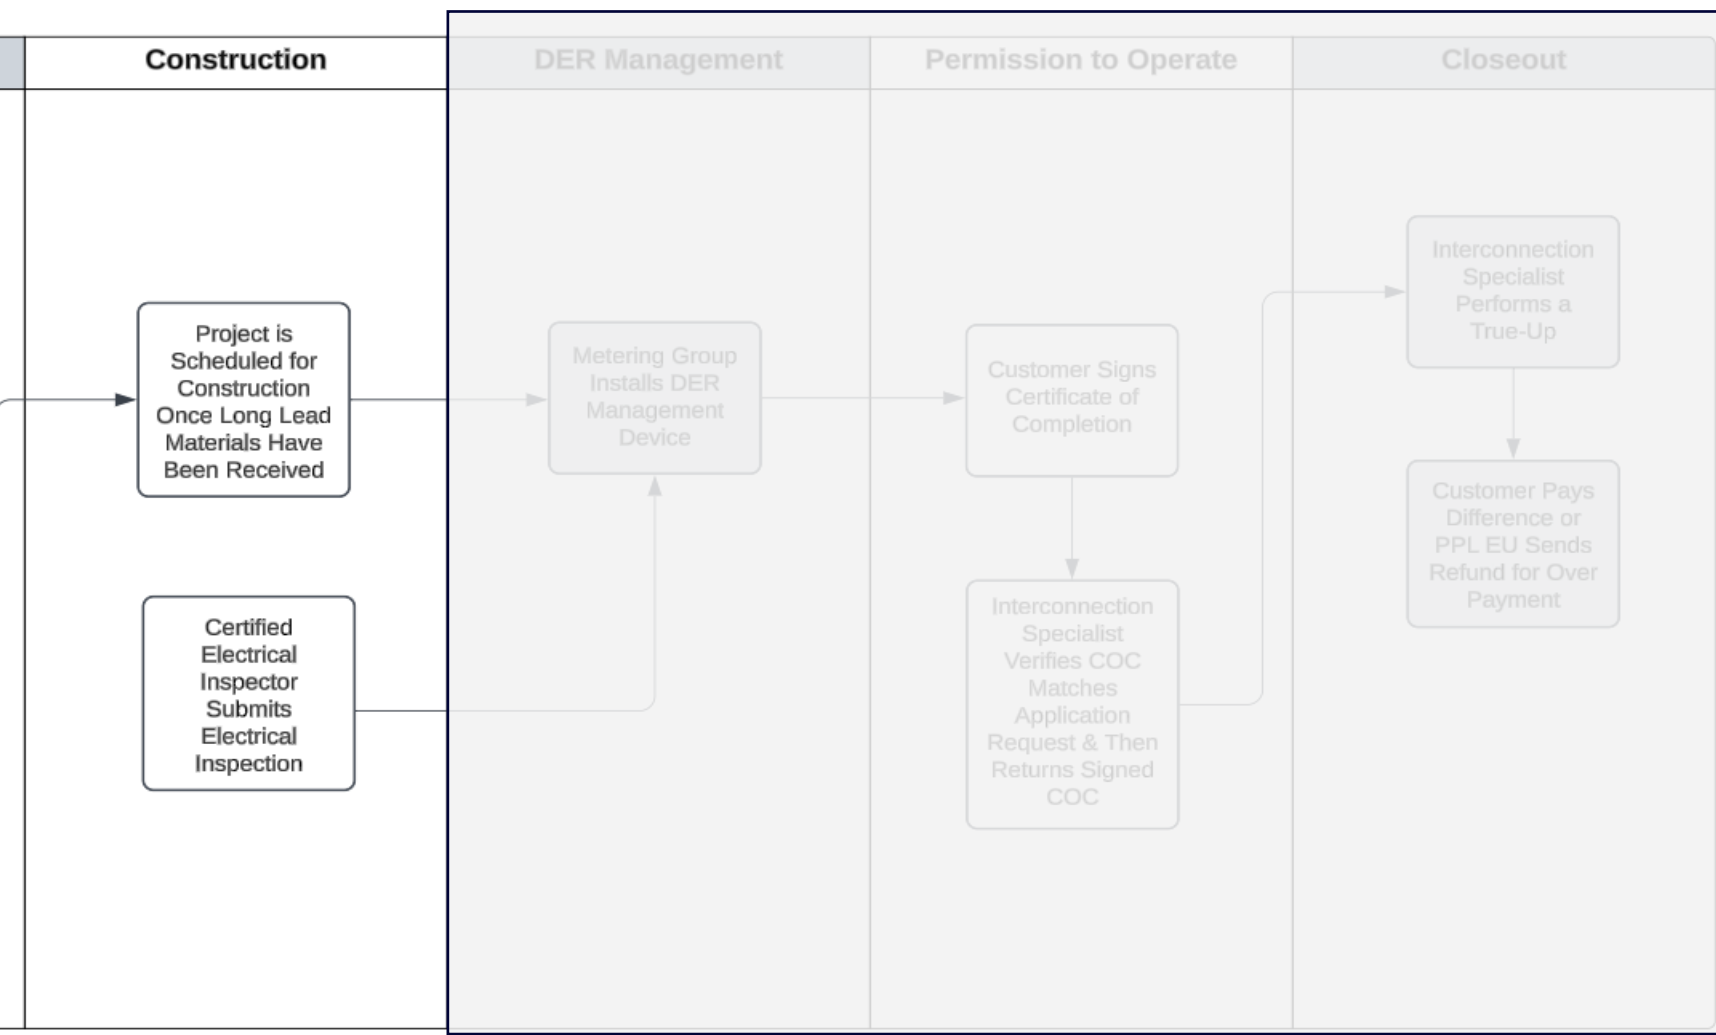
Construction

DER Management

Permission to Operate

Closeout

Project is Scheduled for Construction Once Long Lead Materials Have Been Received

Certified Electrical Inspector Submits Electrical Inspection

Metering Group Installs DER Management Device

Customer Signs Certificate of Completion

Interconnection Specialist Verifies COC Matches Application Request & Then Returns Signed COC

Interconnection Specialist Performs a True-Up

Customer Pays Difference or PPL EU Sends Refund for Over Payment